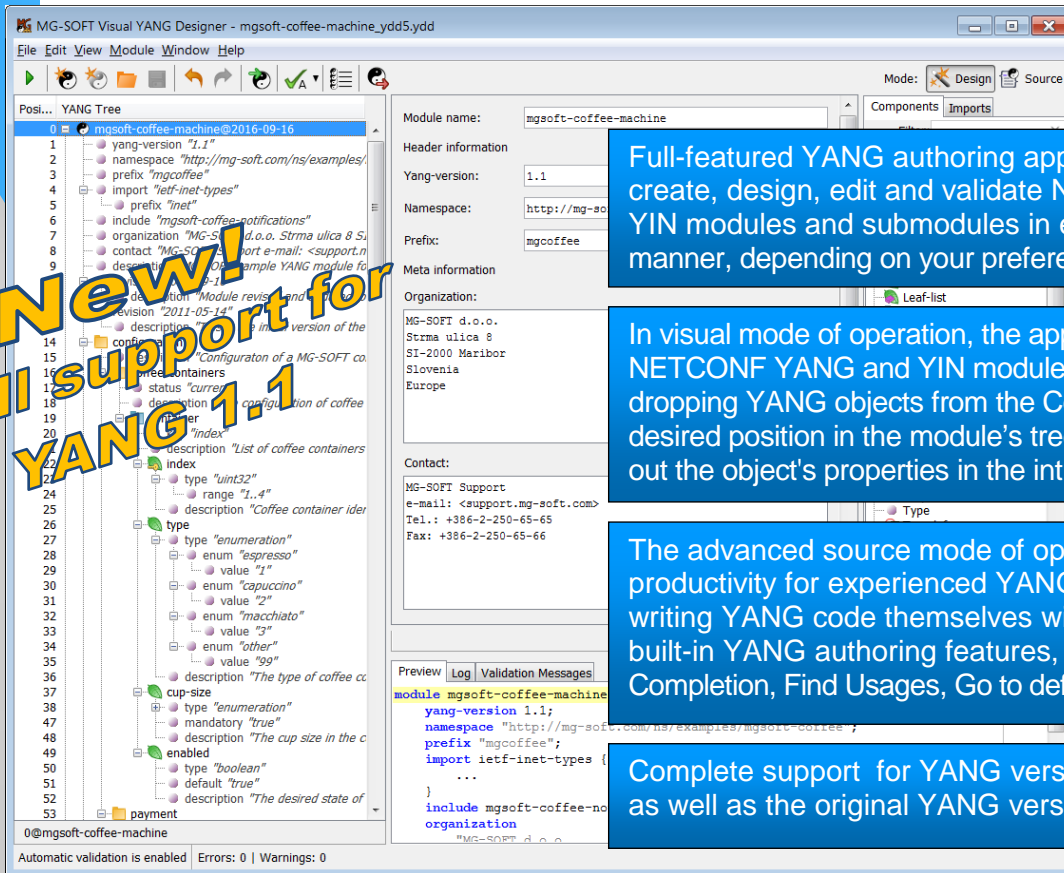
MG-SOFT Visual YANG Designer - mgsoft-coffee-machine_ydd5.ydd

File Edit View Module Window Help

Mode: Design Source

Posi... YANG Tree

0 mgsoft-coffee-machine@2016-09-16
1 yang-version "1.1"
2 namespace "http://mg-soft.com/ns/examples/
3 prefix "mgcoffee"
4 import "ietf-inet-types"
5 prefix "inet"
6 include "mgsoft-coffee-notifications"
7 organization "MG-SOFT d.o.o. Strma ulica 8 S
8 contact "MG-SOFT Support e-mail: <support.m
9 description "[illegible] example YANG module fo
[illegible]
description "Module revision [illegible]
revision "2011-05-14"
description "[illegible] version of the
14 configuration
15 description "Configuraton of a MG-SOFT co
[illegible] containers
status "current"
description "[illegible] configuration of coffee
18 container
19 key "index"
20 description "List of coffee containers
21 index
22 type "uint32"
24 range "1..4"
25 description "Coffee container ider
26 type
27 type "enumeration"
28 enum "espresso"
29 value "1"
30 enum "capuccino"
31 value "2"
32 enum "macchiato"
33 value "3"
34 enum "other"
35 value "99"
36 description "The type of coffee co
37 cup-size
38 type "enumeration"
47 mandatory "true"
48 description "The cup size in the c
49 enabled
50 type "boolean"
51 default "true"
52 description "The desired state of
53 payment

0@mgsoft-coffee-machine

Automatic validation is enabled | Errors: 0 | Warnings: 0

New! Full support for YANG 1.1

Module name: mgsoft-coffee-machine
Header information
Yang-version: 1.1
Namespace: http://mg-so
Prefix: mgcoffee
Meta information
Organization:
MG-SOFT d.o.o.
Strma ulica 8
SI-2000 Maribor
Slovenia
Europe

Contact:
MG-SOFT Support
e-mail: <support.mg-soft.com>
Tel.: +386-2-250-65-65
Fax: +386-2-250-65-66

Preview Log Validation Messages
module mgsoft-coffee-machine
yang-version 1.1;
namespace "http://mg-soft.com/ns/examples/mgsoft-coffee";
prefix "mgcoffee";
import ietf-inet-types {
...
}
include mgsoft-coffee-no
organization
"MG-SOFT d.o.o.

Components Imports
Leaf-list
Type

Full-featured YANG authoring app create, design, edit and validate N YIN modules and submodules in e manner, depending on your prefere

In visual mode of operation, the app NETCONF YANG and YIN module dropping YANG objects from the C desired position in the module’s tre out the object's properties in the int

The advanced source mode of op productivity for experienced YANG writing YANG code themselves w built-in YANG authoring features, Completion, Find Usages, Go to def

Complete support for YANG vers as well as the original YANG vers